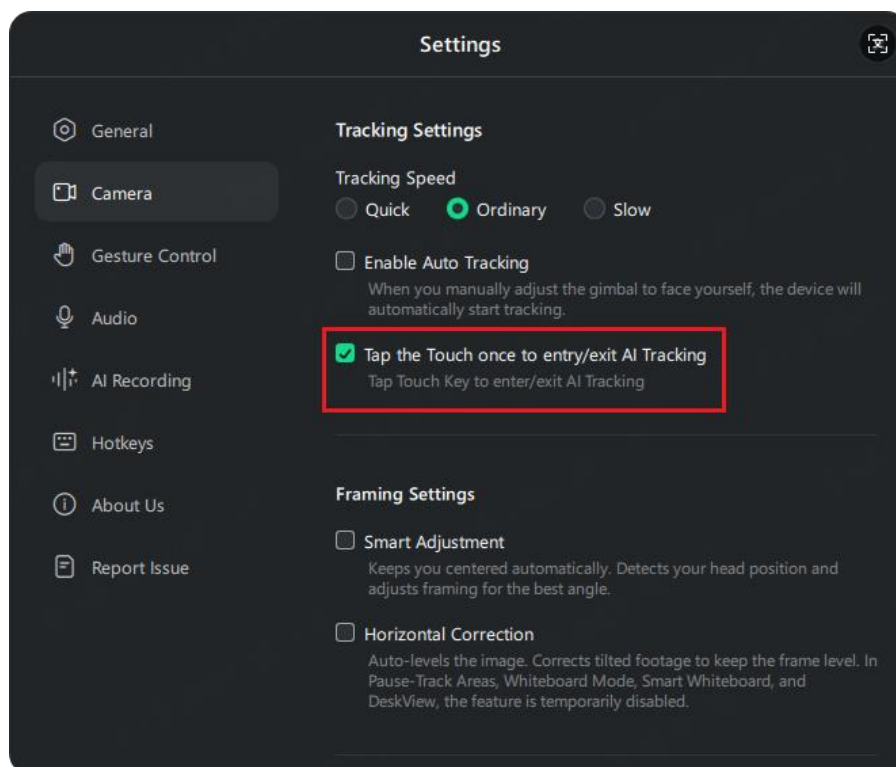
Settings

General

Camera

Gesture Control

Audio

AI Recording

Hotkeys

About Us

Report Issue

Tracking Settings

Tracking Speed

Quick Ordinary Slow

Enable Auto Tracking

When you manually adjust the gimbal to face yourself, the device will automatically start tracking.

Tap the Touch once to entry/exit AI Tracking

Tap Touch Key to enter/exit AI Tracking

Framing Settings

Smart Adjustment

Keeps you centered automatically. Detects your head position and adjusts framing for the best angle.

Horizontal Correction

Auto-levels the image. Corrects tilted footage to keep the frame level. In Pause-Track Areas, Whiteboard Mode, Smart Whiteboard, and DeskView, the feature is temporarily disabled.